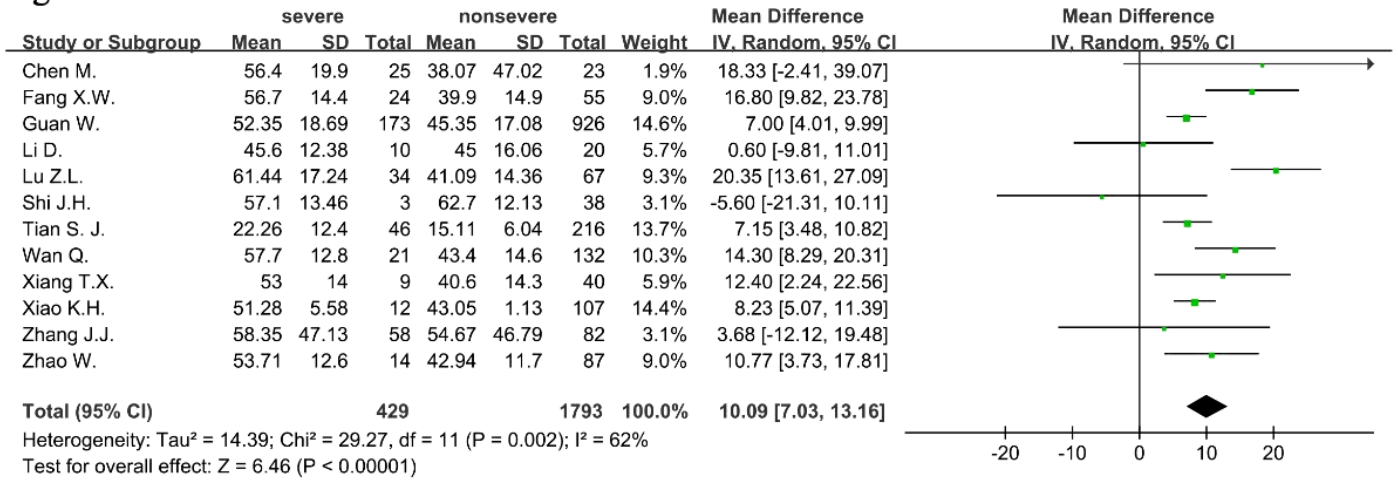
g

| Study or Subgroup | severe Mean | severe SD | severe Total | nonsevere Mean | nonsevere SD | nonsevere Total | Weight | Mean Difference IV, Random, 95% CI |
|---|---|---|---|---|---|---|---|---|
| Chen M. | 56.4 | 19.9 | 25 | 38.07 | 47.02 | 23 | 1.9% | 18.33 [-2.41, 39.07] |
| Fang X.W. | 56.7 | 14.4 | 24 | 39.9 | 14.9 | 55 | 9.0% | 16.80 [9.82, 23.78] |
| Guan W. | 52.35 | 18.69 | 173 | 45.35 | 17.08 | 926 | 14.6% | 7.00 [4.01, 9.99] |
| Li D. | 45.6 | 12.38 | 10 | 45 | 16.06 | 20 | 5.7% | 0.60 [-9.81, 11.01] |
| Lu Z.L. | 61.44 | 17.24 | 34 | 41.09 | 14.36 | 67 | 9.3% | 20.35 [13.61, 27.09] |
| Shi J.H. | 57.1 | 13.46 | 3 | 62.7 | 12.13 | 38 | 3.1% | -5.60 [-21.31, 10.11] |
| Tian S. J. | 22.26 | 12.4 | 46 | 15.11 | 6.04 | 216 | 13.7% | 7.15 [3.48, 10.82] |
| Wan Q. | 57.7 | 12.8 | 21 | 43.4 | 14.6 | 132 | 10.3% | 14.30 [8.29, 20.31] |
| Xiang T.X. | 53 | 14 | 9 | 40.6 | 14.3 | 40 | 5.9% | 12.40 [2.24, 22.56] |
| Xiao K.H. | 51.28 | 5.58 | 12 | 43.05 | 1.13 | 107 | 14.4% | 8.23 [5.07, 11.39] |
| Zhang J.J. | 58.35 | 47.13 | 58 | 54.67 | 46.79 | 82 | 3.1% | 3.68 [-12.12, 19.48] |
| Zhao W. | 53.71 | 12.6 | 14 | 42.94 | 11.7 | 87 | 9.0% | 10.77 [3.73, 17.81] |
| **Total (95% CI)** | | | **429** | | | **1793** | **100.0%** | **10.09 [7.03, 13.16]** |

Heterogeneity: Tau² = 14.39; Chi² = 29.27, df = 11 (P = 0.002); I² = 62%
Test for overall effect: Z = 6.46 (P < 0.00001)

Mean Difference
IV, Random, 95% CI
-20 -10 0 10 20